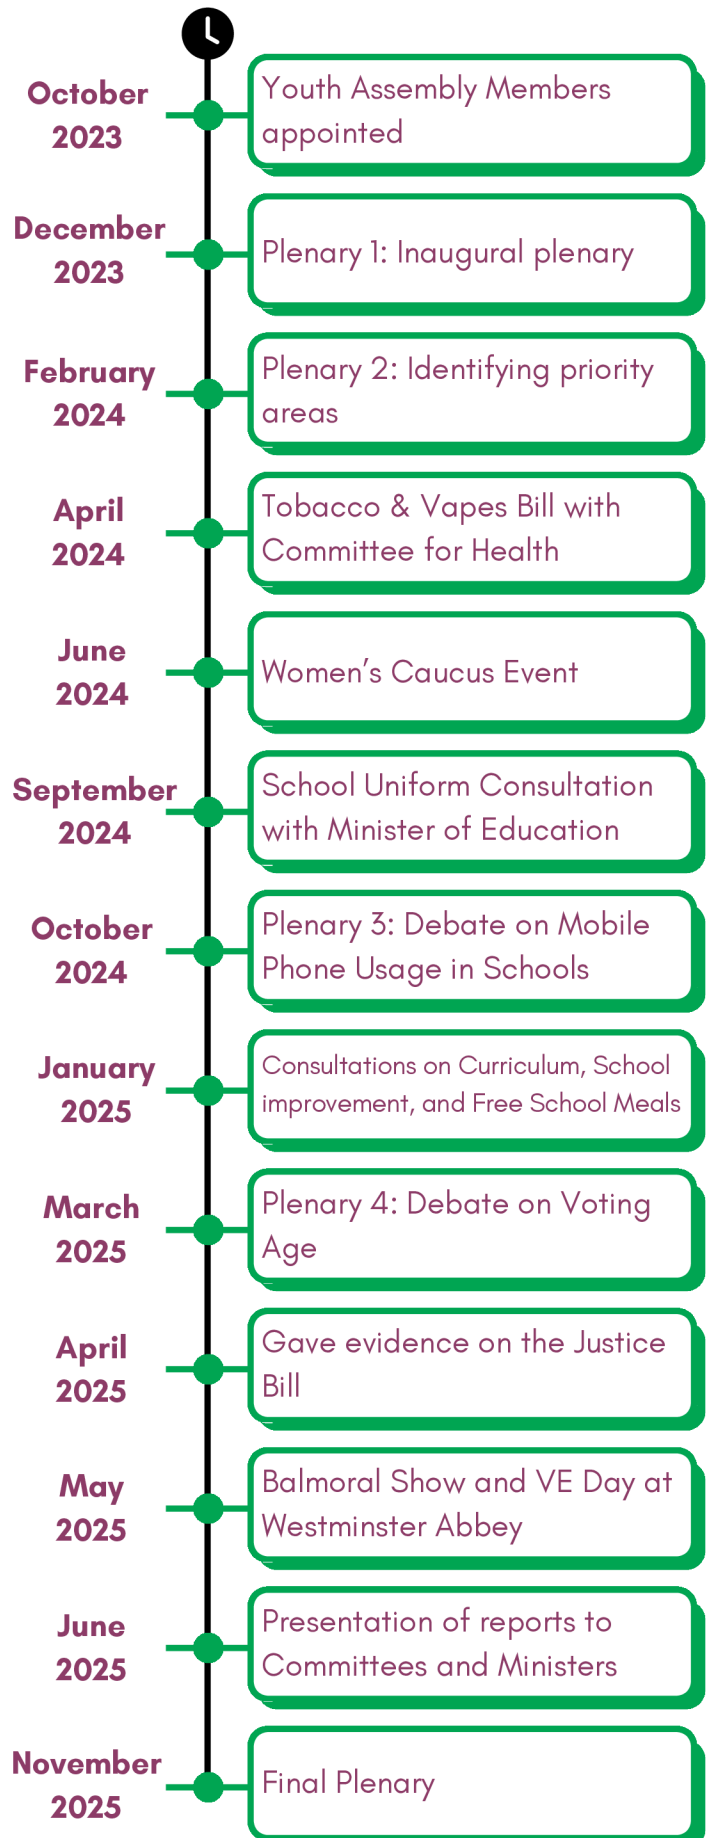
October 2023
Youth Assembly Members appointed

December 2023
Plenary 1: Inaugural plenary

February 2024
Plenary 2: Identifying priority areas

April 2024
Tobacco & Vapes Bill with Committee for Health

June 2024
Women's Caucus Event

September 2024
School Uniform Consultation with Minister of Education

October 2024
Plenary 3: Debate on Mobile Phone Usage in Schools

January 2025
Consultations on Curriculum, School improvement, and Free School Meals

March 2025
Plenary 4: Debate on Voting Age

April 2025
Gave evidence on the Justice Bill

May 2025
Balmoral Show and VE Day at Westminster Abbey

June 2025
Presentation of reports to Committees and Ministers

November 2025
Final Plenary